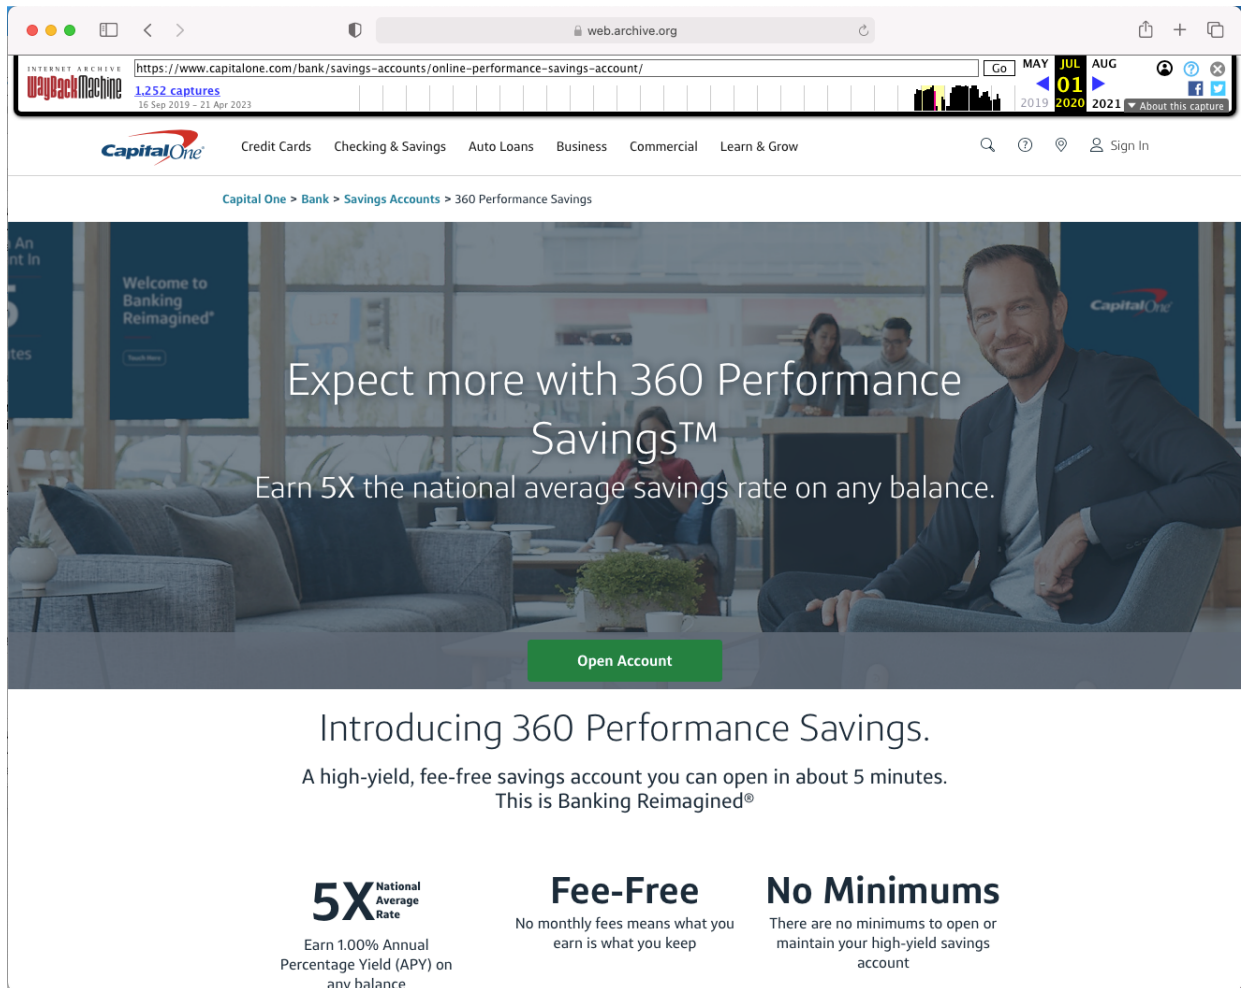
web.archive.org

INTERNET ARCHIVE
WayBackMachine
https://www.capitalone.com/bank/savings-accounts/online-performance-savings-account/
Go
1,252 captures
16 Sep 2019 - 21 Apr 2023
MAY JUL AUG
01
2019 2020 2021
About this capture

Capital One
Credit Cards Checking & Savings Auto Loans Business Commercial Learn & Grow
Sign In

Capital One > Bank > Savings Accounts > 360 Performance Savings

Welcome to Banking Reimagined®

Expect more with 360 Performance Savings™
Earn 5X the national average savings rate on any balance.

Open Account

Introducing 360 Performance Savings.

A high-yield, fee-free savings account you can open in about 5 minutes.
This is Banking Reimagined®

5X National Average Rate
Earn 1.00% Annual Percentage Yield (APY) on any balance

Fee-Free
No monthly fees means what you earn is what you keep

No Minimums
There are no minimums to open or maintain your high-yield savings account